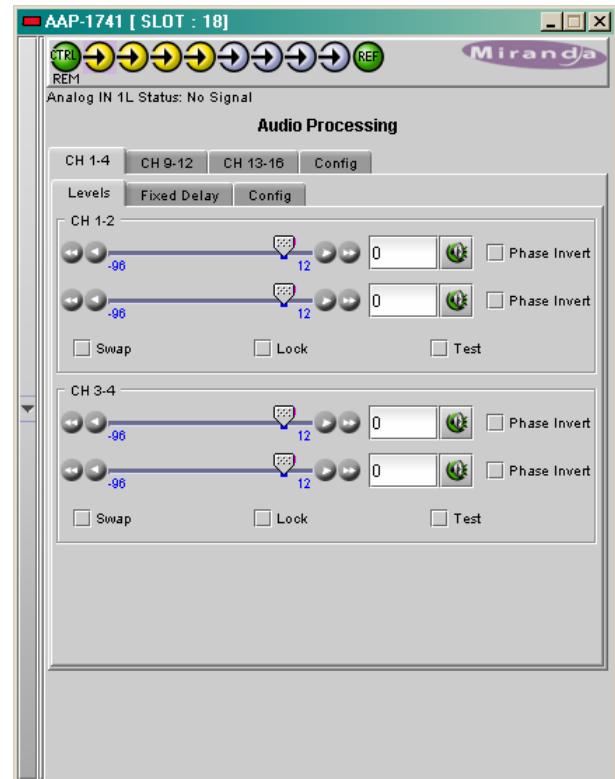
AAP-1741 [ SLOT : 18]

CTRL
REM
REF
Miranda

Analog IN 1L Status: No Signal

Audio Processing

CH 1-4 CH 9-12 CH 13-16 Config

Levels Fixed Delay Config

CH 1-2

-96 12 0 Phase Invert

-96 12 0 Phase Invert

Swap Lock Test

CH 3-4

-96 12 0 Phase Invert

-96 12 0 Phase Invert

Swap Lock Test